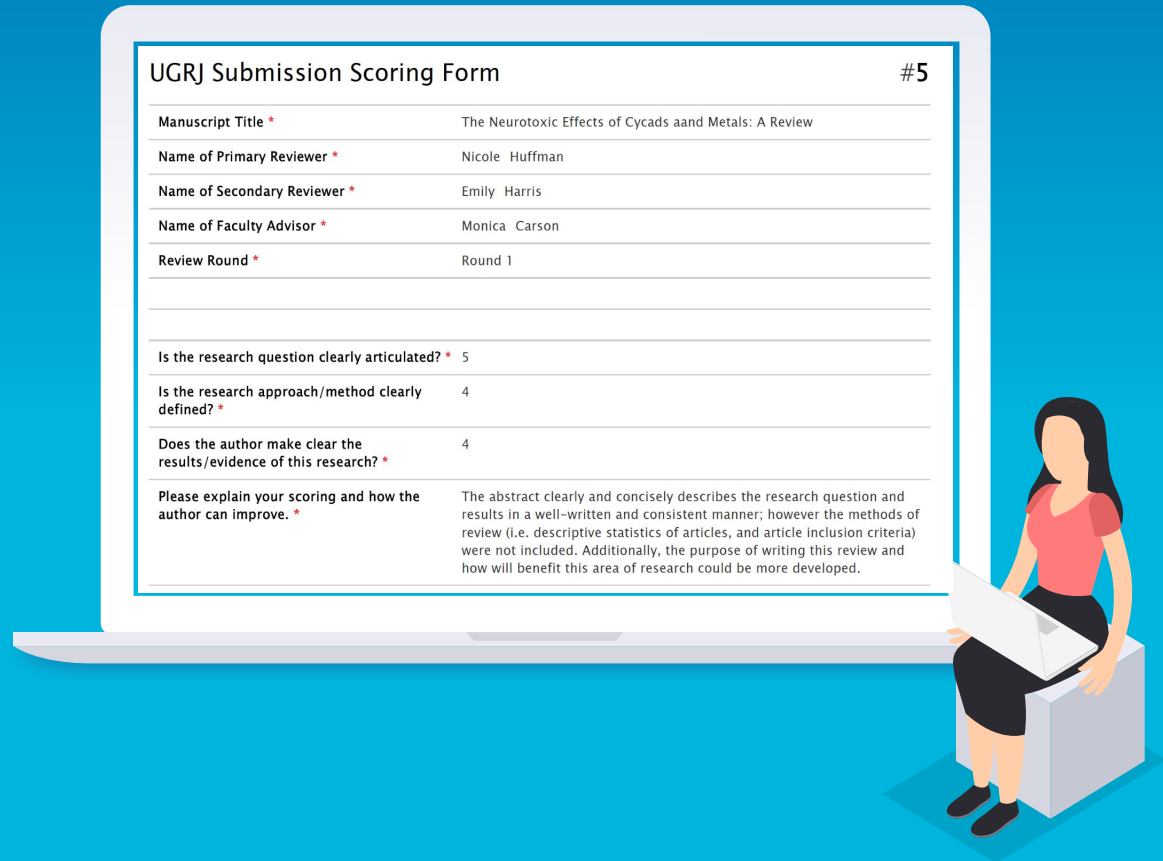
UGRJ Submission Scoring Form #5

| | |
|---|---|
| Manuscript Title * | The Neurotoxic Effects of Cycads aand Metals: A Review |
| Name of Primary Reviewer * | Nicole Huffman |
| Name of Secondary Reviewer * | Emily Harris |
| Name of Faculty Advisor * | Monica Carson |
| Review Round * | Round 1 |
| | |
| | |
| Is the research question clearly articulated? * | 5 |
| Is the research approach/method clearly defined? * | 4 |
| Does the author make clear the results/evidence of this research? * | 4 |
| Please explain your scoring and how the author can improve. * | The abstract clearly and concisely describes the research question and results in a well-written and consistent manner; however the methods of review (i.e. descriptive statistics of articles, and article inclusion criteria) were not included. Additionally, the purpose of writing this review and how will benefit this area of research could be more developed. |